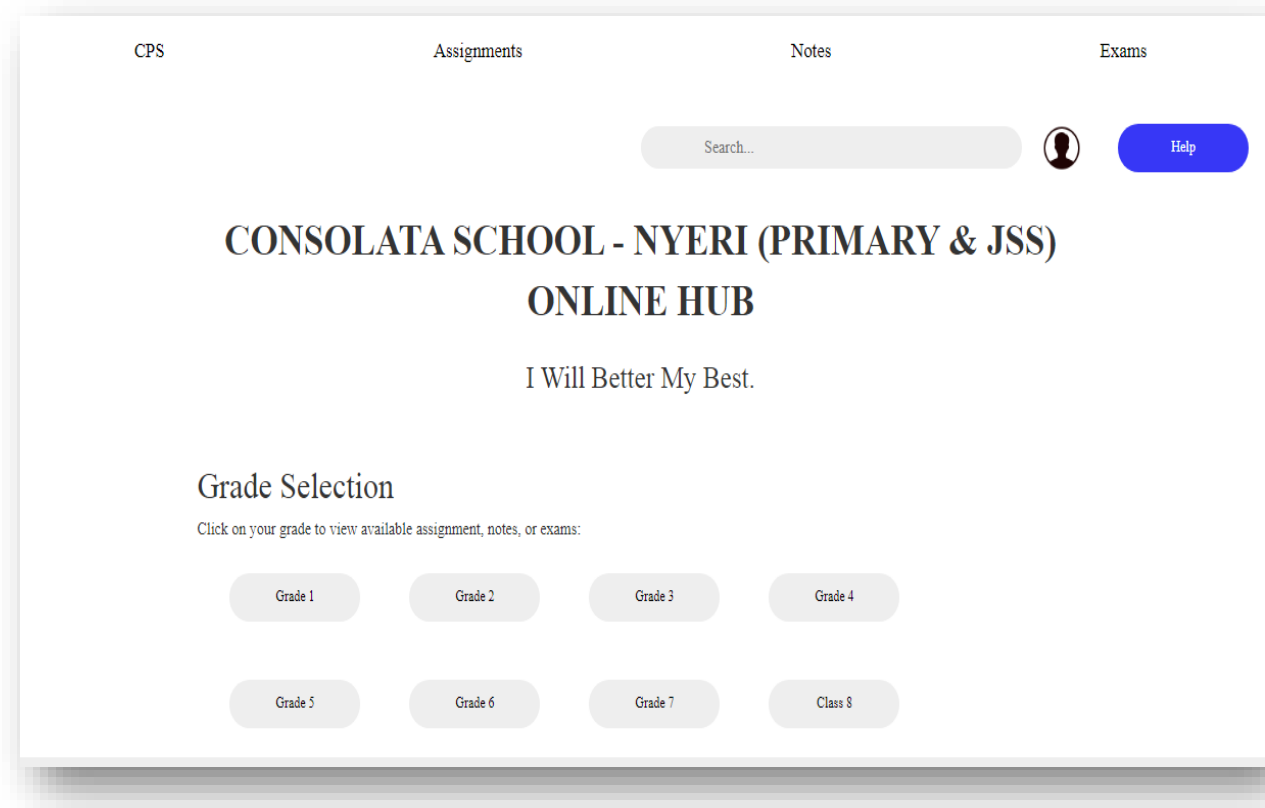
CPS Assignments Notes Exams

Search...

Help

CONSOLATA SCHOOL - NYERI (PRIMARY & JSS) ONLINE HUB

I Will Better My Best.

Grade Selection

Click on your grade to view available assignment, notes, or exams:

Grade 1

Grade 2

Grade 3

Grade 4

Grade 5

Grade 6

Grade 7

Class 8